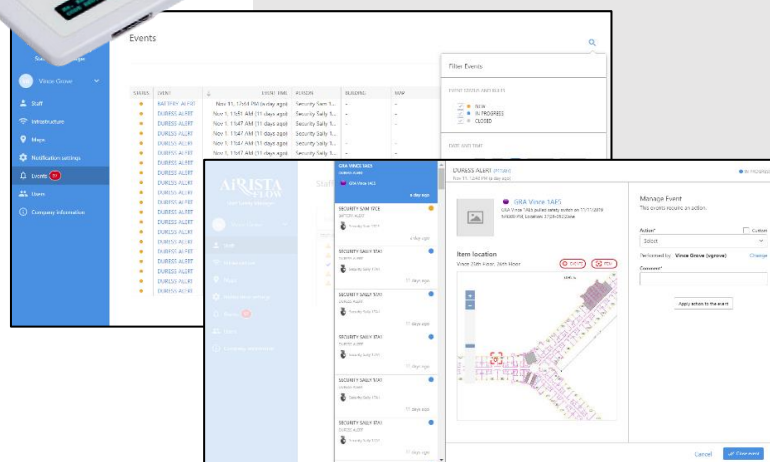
Events

Vince Grove

Staff
Infrastructure
Maps
Notification settings
Events
Users
Company information

| STATUS | EVENT | EVENT TIME | PERSON | BUILDING | MAP |
|---|---|---|---|---|---|
| | BATTERY ALERT | Nov 11, 12:44 PM (a day ago) | Security Sam 1... | - | - |
| | DURESS ALERT | Nov 1, 11:51 AM (11 days ago) | Security Sally 1... | - | - |
| | DURESS ALERT | Nov 1, 11:47 AM (11 days ago) | Security Sally 1... | - | - |
| | DURESS ALERT | Nov 1, 11:47 AM (11 days ago) | Security Sally 1... | - | - |
| | DURESS ALERT | Nov 1, 11:47 AM (11 days ago) | Security Sally 1... | - | - |
| | DURESS ALERT | Nov 1, 11:47 AM (11 days ago) | Security Sally 1... | | |
| | DURESS ALERT | | | | |
| | DURESS ALERT | | | | |
| | DURESS ALERT | | | | |
| | DURESS ALERT | | | | |
| | DURESS ALERT | | | | |
| | DURESS ALERT | | | | |
| | DURESS ALERT | | | | |
| | DURESS ALERT | | | | |
| | DURESS ALERT | | | | |
| | DURESS ALERT | | | | |
| | DURESS ALERT | | | | |
| | DURESS ALERT | | | | |

Filter Events

NEW
IN PROGRESS
CLOSED

AIRISTA FLOW

GRA Vince 1AES
a day ago

SECURITY SAM 1FCE
BATTERY ALERT
a day ago

SECURITY SALLY 1EA1
DURESS ALERT
11 days ago

SECURITY SALLY 1EA1
DURESS ALERT
11 days ago

SECURITY SALLY 1EA1
DURESS ALERT
11 days ago

SECURITY SALLY 1EA1
DURESS ALERT
11 days ago

SECURITY SALLY 1EA1
DURESS ALERT

DURESS ALERT
Nov 11, 12:48 PM (a day ago)

GRA Vince 1AES

Item location

Manage Event
This event requires an action.

Action*
Select
Custom
Performed by: Vince Grove (vgrove)
Change
Comment*
Apply action to the event

Cancel
Close event